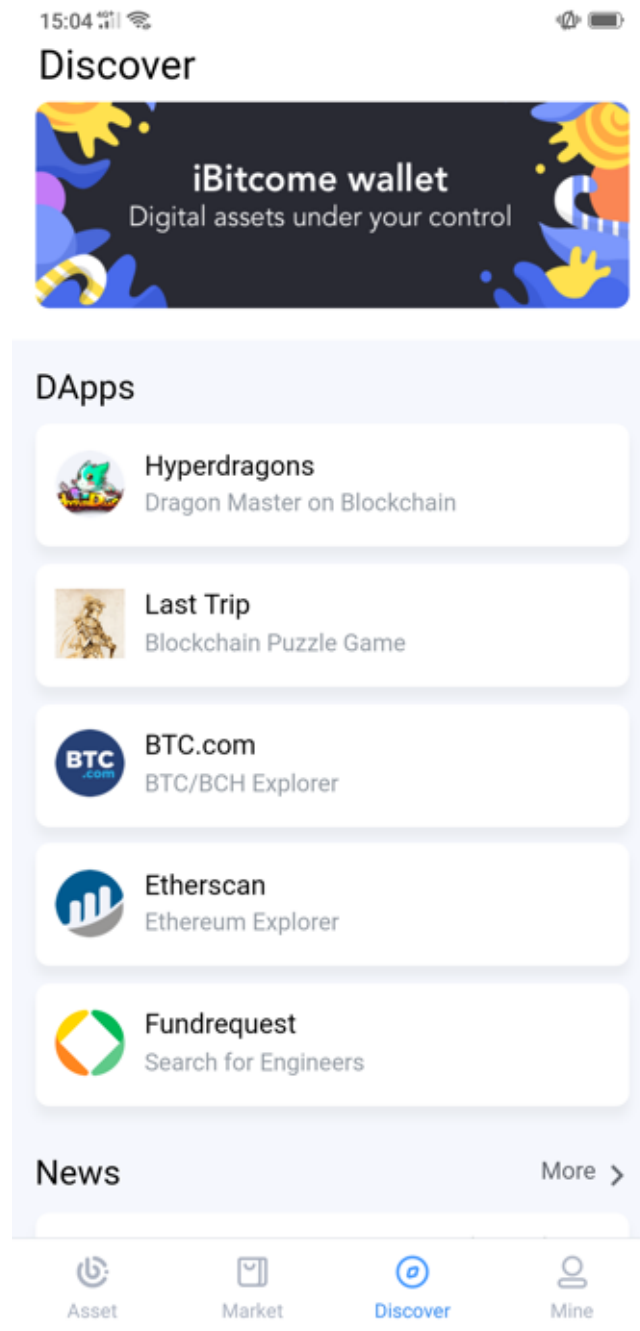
15:04

Discover

iBitcome wallet
Digital assets under your control

DApps

Hyperdragons
Dragon Master on Blockchain

Last Trip
Blockchain Puzzle Game

BTC.com
BTC/BCH Explorer

Etherscan
Ethereum Explorer

Fundrequest
Search for Engineers

News

More >

Asset Market Discover Mine